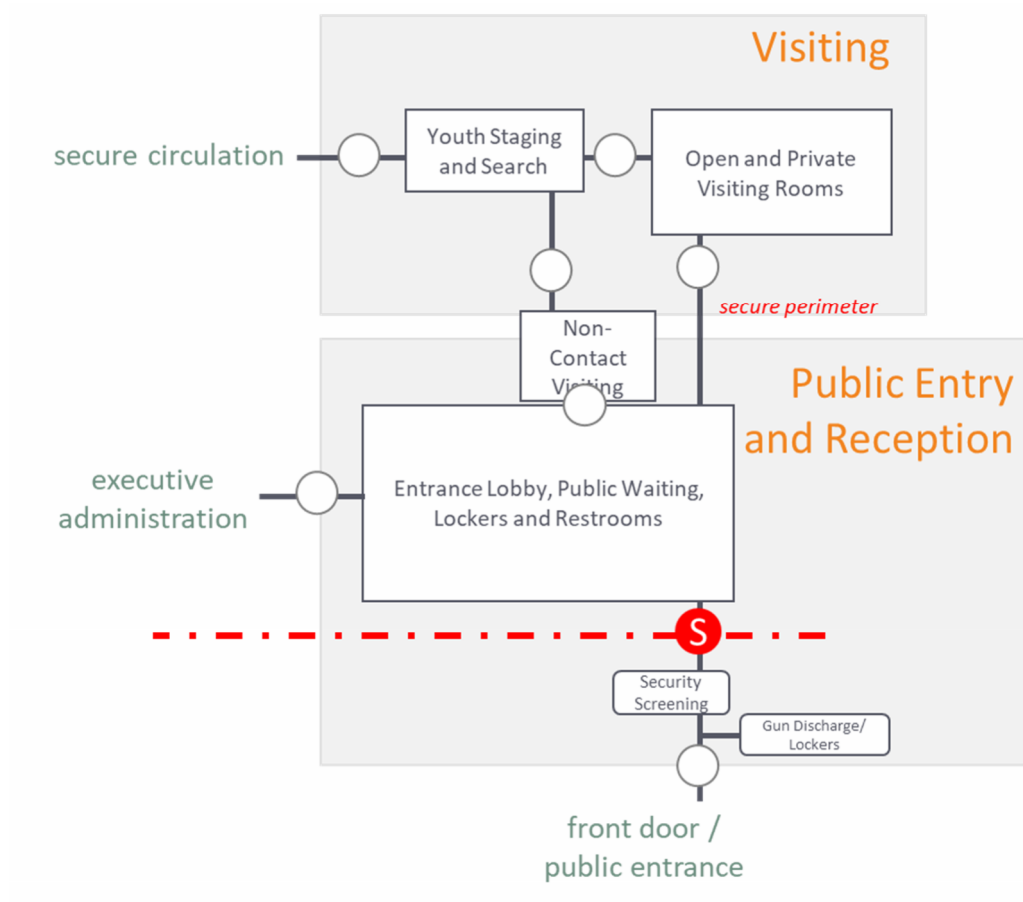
Visiting

secure circulation

Youth Staging and Search

Open and Private Visiting Rooms

secure perimeter

Non-Contact Visiting

Public Entry and Reception

executive administration

Entrance Lobby, Public Waiting, Lockers and Restrooms

S

Security Screening

Gun Discharge/ Lockers

front door / public entrance